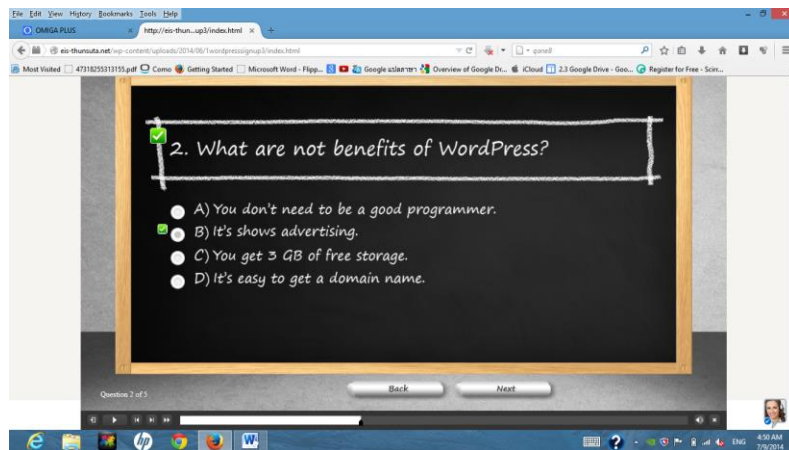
File Edit View History Bookmarks Tools Help

OMIGA PLUS

http://eis-thun...up3/index.html ×

eis-thunsuta.net/wp-content/uploads/2014/06/1wordpresssignup3/index.html

gonell

Most Visited 47318255313155.pdf Como Getting Started Microsoft Word - Flipp... Google แปลภาษา Overview of Google Dr... iCloud 2.3 Google Drive - Goo... Register for Free - Scrin...

2. What are not benefits of WordPress?

A) You don't need to be a good programmer.

B) It's shows advertising.

C) You get 3 GB of free storage.

D) It's easy to get a domain name.

Question 2 of 5

Back

Next

ENG

4:50 AM
7/9/2014